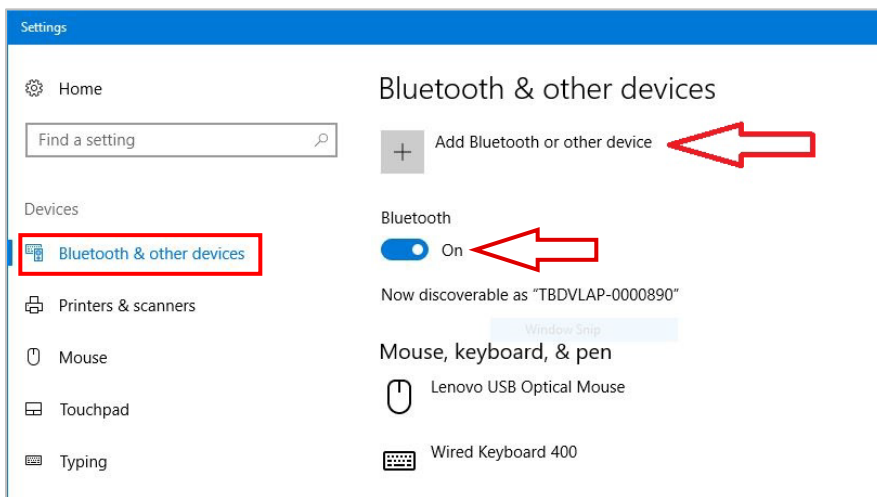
Settings

Home

Find a setting

Devices

Bluetooth & other devices

Printers & scanners

Mouse

Touchpad

Typing

Bluetooth & other devices

Add Bluetooth or other device

Bluetooth

On

Now discoverable as "TBDVLAP-0000890"

Window Snip

Mouse, keyboard, & pen

Lenovo USB Optical Mouse

Wired Keyboard 400